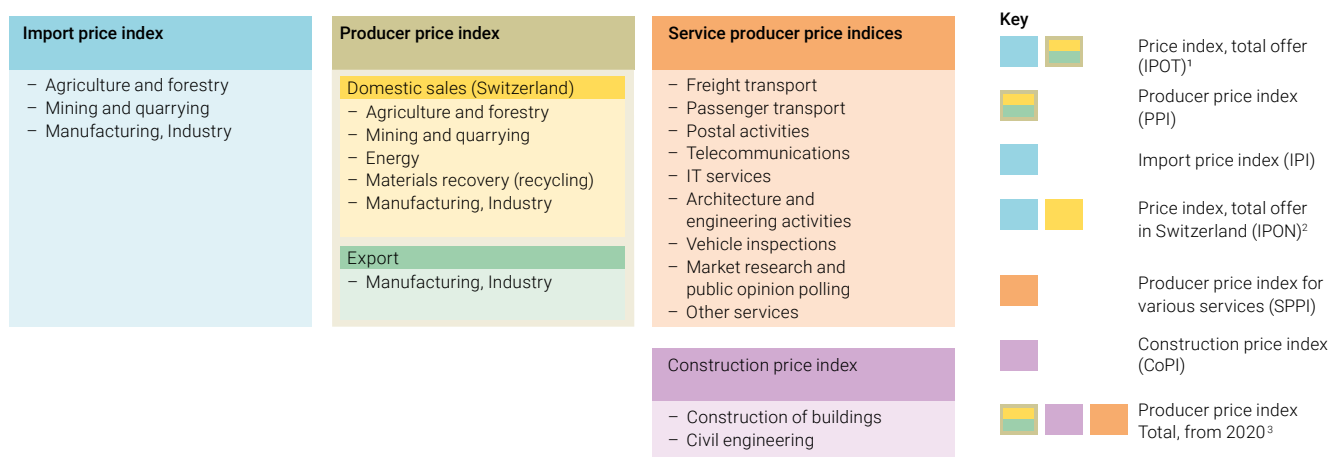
Import price index

– Agriculture and forestry
– Mining and quarrying
– Manufacturing, Industry

Producer price index

Domestic sales (Switzerland)
– Agriculture and forestry
– Mining and quarrying
– Energy
– Materials recovery (recycling)
– Manufacturing, Industry

Export
– Manufacturing, Industry

Service producer price indices

– Freight transport
– Passenger transport
– Postal activities
– Telecommunications
– IT services
– Architecture and engineering activities
– Vehicle inspections
– Market research and public opinion polling
– Other services

Construction price index

– Construction of buildings
– Civil engineering

Key

Price index, total offer (IPOT)¹

Producer price index (PPI)

Import price index (IPI)

Price index, total offer in Switzerland (IPON)²

Producer price index for various services (SPPI)

Construction price index (CoPI)

Producer price index Total, from 2020³